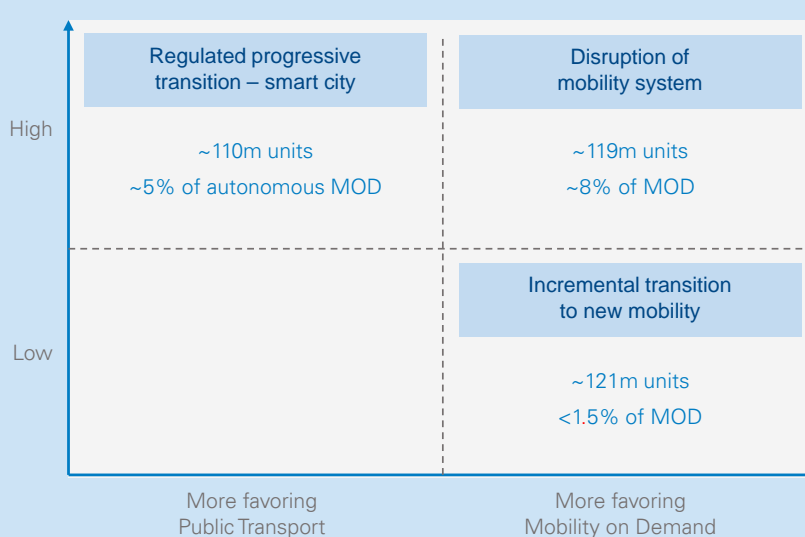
Regulated progressive transition – smart city

~110m units

~5% of autonomous MOD

Disruption of mobility system

~119m units

~8% of MOD

High

Low

Incremental transition to new mobility

~121m units

<1.5% of MOD

More favoring Public Transport

More favoring Mobility on Demand